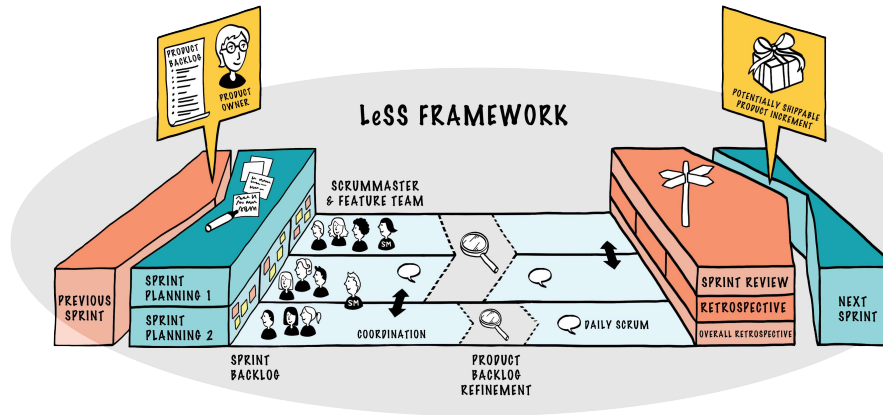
PRODUCT BACKLOG

PRODUCT OWNER

LeSS FRAMEWORK

POTENTIALLY SHIPPABLE PRODUCT INCREMENT

SCRUMMASTER & FEATURE TEAM

SM

SM

PREVIOUS SPRINT

SPRINT PLANNING 1

SPRINT PLANNING 2

COORDINATION

DAILY SCRUM

SPRINT REVIEW

RETROSPECTIVE

OVERALL RETROSPECTIVE

NEXT SPRINT

SPRINT BACKLOG

PRODUCT BACKLOG REFINEMENT